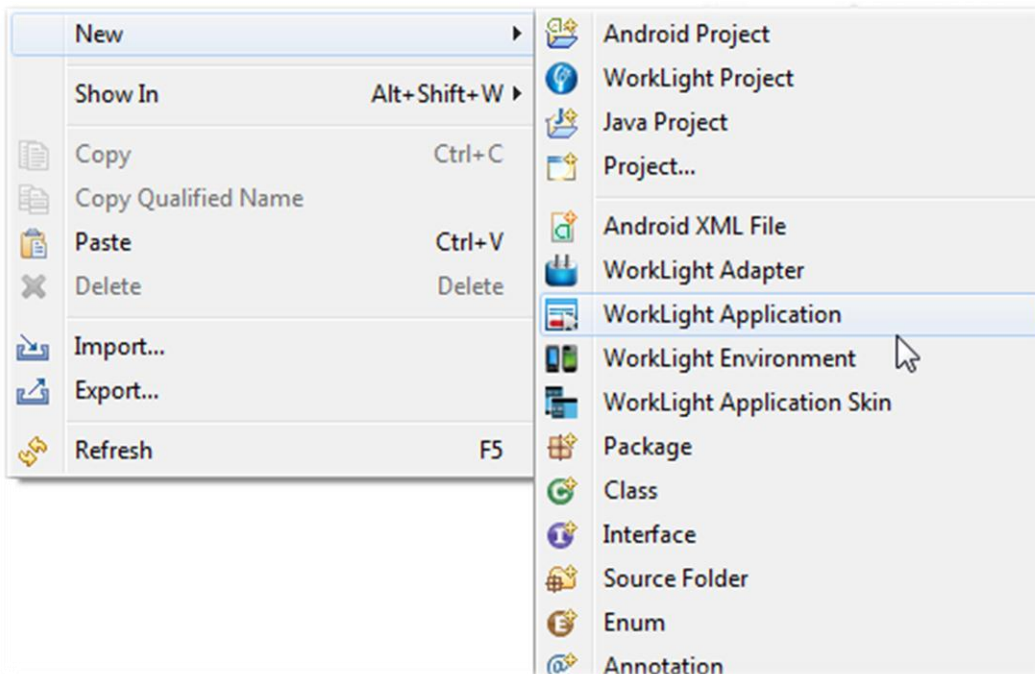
New
Show In Alt+Shift+W
Copy Ctrl+C
Copy Qualified Name
Paste Ctrl+V
Delete Delete
Import...
Export...
Refresh F5

Android Project
WorkLight Project
Java Project
Project...
Android XML File
WorkLight Adapter
WorkLight Application
WorkLight Environment
WorkLight Application Skin
Package
Class
Interface
Source Folder
Enum
Annotation